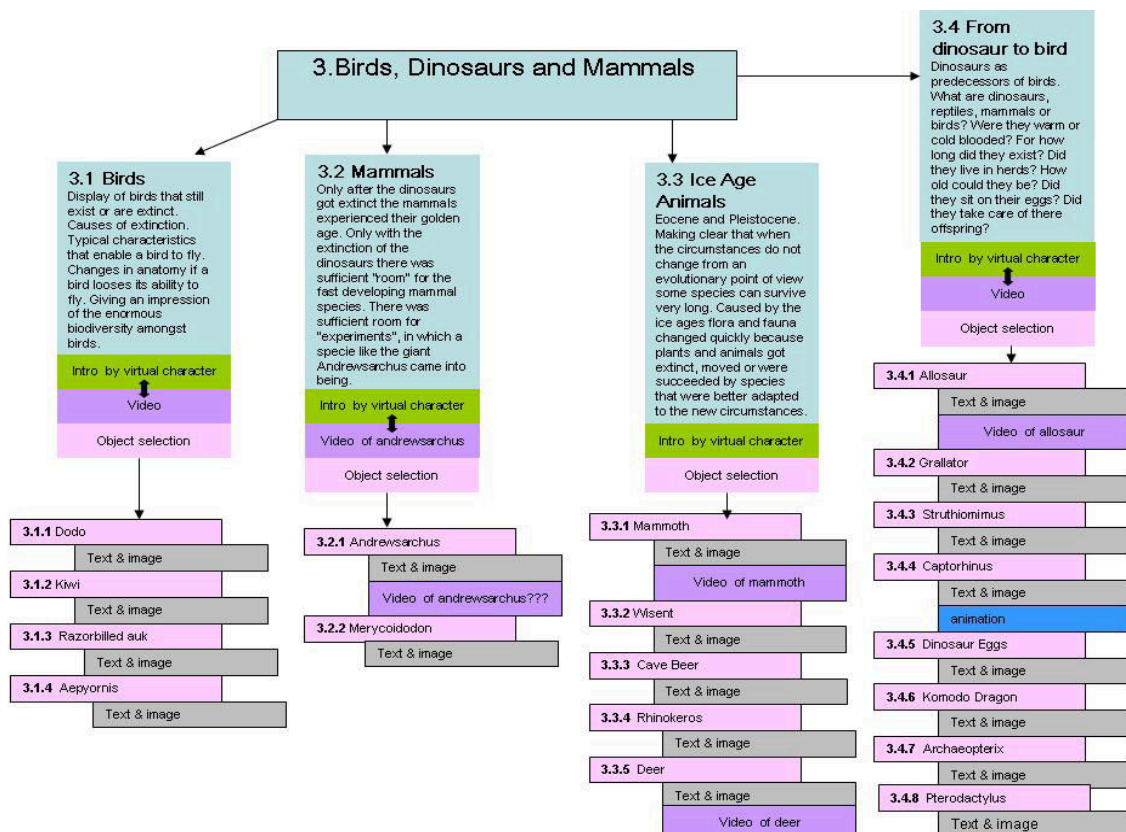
3.Birds, Dinosaurs and Mammals

3.1 Birds
Display of birds that still exist or are extinct. Causes of extinction. Typical characteristics that enable a bird to fly. Changes in anatomy if a bird looses its ability to fly. Giving an impression of the enormous biodiversity amongst birds.

Intro by virtual character
Video
Object selection

3.1.1 Dodo
Text & image
3.1.2 Kiwi
Text & image
3.1.3 Razorbilled auk
Text & image
3.1.4 Aepyornis
Text & image

3.2 Mammals
Only after the dinosaurs got extinct the mammals experienced their golden age. Only with the extinction of the dinosaurs there was sufficient "room" for the fast developing mammal species. There was sufficient room for "experiments", in which a specie like the giant Andrewsarchus came into being.

Intro by virtual character
Video of andrewsarchus
Object selection

3.2.1 Andrewsarchus
Text & image
Video of andrewsarchus???
3.2.2 Merycoidodon
Text & image

3.3 Ice Age Animals
Eocene and Pleistocene. Making clear that when the circumstances do not change from an evolutionary point of view some species can survive very long. Caused by the ice ages flora and fauna changed quickly because plants and animals got extinct, moved or were succeeded by species that were better adapted to the new circumstances.

Intro by virtual character
Object selection

3.3.1 Mammoth
Text & image
Video of mammoth
3.3.2 Wisent
Text & image
3.3.3 Cave Beer
Text & image
3.3.4 Rhinokeros
Text & image
3.3.5 Deer
Text & image
Video of deer

3.4 From dinosaur to bird
Dinosaurs as predecessors of birds. What are dinosaurs, reptiles, mammals or birds? Were they warm or cold blooded? For how long did they exist? Did they live in herds? How old could they be? Did they sit on their eggs? Did they take care of there offspring?

Intro by virtual character
Video
Object selection

3.4.1 Allosaur
Text & image
Video of allosaur
3.4.2 Grallator
Text & image
3.4.3 Struthiomimus
Text & image
3.4.4 Captorhinus
Text & image
animation
3.4.5 Dinosaur Eggs
Text & image
3.4.6 Komodo Dragon
Text & image
3.4.7 Archaeopterix
Text & image
3.4.8 Pterodactylus
Text & image